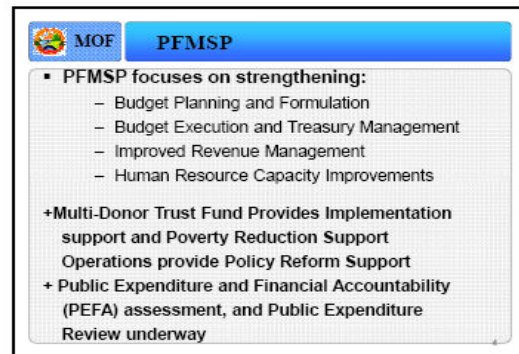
MOF PFMSP

▪ PFMSP focuses on strengthening:
– Budget Planning and Formulation
– Budget Execution and Treasury Management
– Improved Revenue Management
– Human Resource Capacity Improvements

+Multi-Donor Trust Fund Provides Implementation support and Poverty Reduction Support Operations provide Policy Reform Support

+ Public Expenditure and Financial Accountability (PEFA) assessment, and Public Expenditure Review underway

4